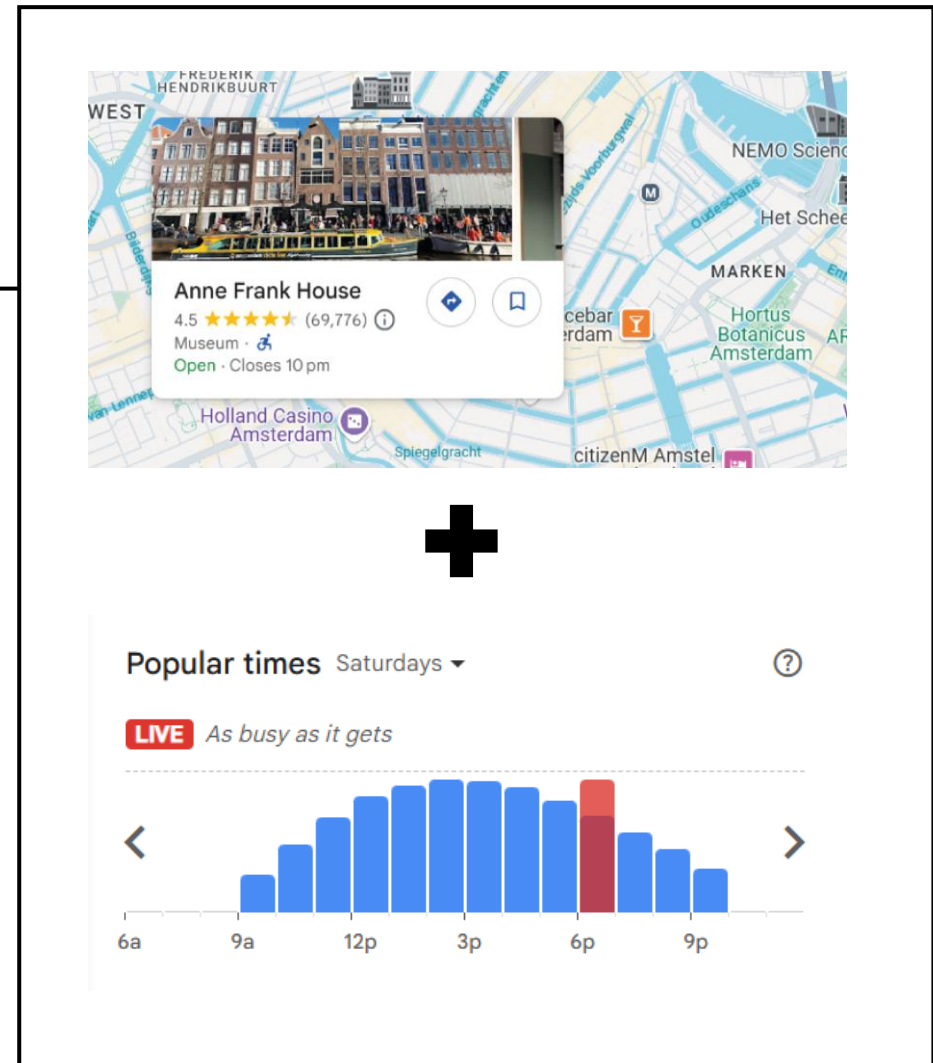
FREDERIK HENDRIKBUURT

WEST

NEMO Scienc

Het Schee

MARKEN

Hortus Botanicus Amsterdam

AR

cebar rdam

Anne Frank House

4.5 ★★★★★ (69,776) ⓘ

Museum ·

Open · Closes 10 pm

Holland Casino Amsterdam

Spiegelgracht

citizenM Amstel

Popular times Saturdays

?

LIVE As busy as it gets

6a 9a 12p 3p 6p 9p